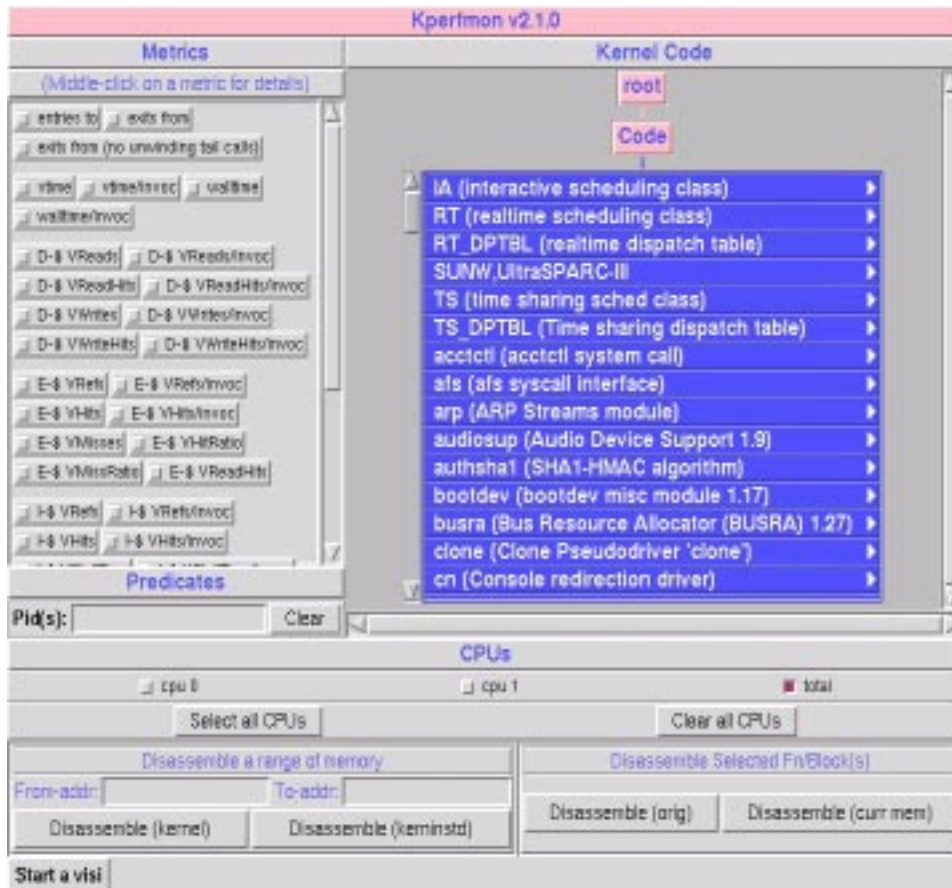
Kperfmon v2.1.0

Metrics

(Middle-click on a metric for details)

entries to
exits from
exits from (no unwinding tail calls)

vtime
vtime/invoc
walltime
walltime/invoc

D-\$ VReads
D-\$ VReads/invoc
D-\$ VReadHits
D-\$ VReadHits/invoc
D-\$ VWrites
D-\$ VWrites/invoc
D-\$ VWriteHits
D-\$ VWriteHits/invoc

E-\$ VRefs
E-\$ VRefs/invoc
E-\$ VHits
E-\$ VHits/invoc
E-\$ VMisses
E-\$ VHitRatio
E-\$ VMissRatio
E-\$ VReadHits

I-\$ VRefs
I-\$ VRefs/invoc
I-\$ VHits
I-\$ VHits/invoc

Predicates

Pid(s):
Clear

Kernel Code

root

Code

IA (interactive scheduling class)
RT (realtime scheduling class)
RT_DPTBL (realtime dispatch table)
SUNW,UltraSPARC-III
TS (time sharing sched class)
TS_DPTBL (Time sharing dispatch table)
acctctl (acctctl system call)
afs (afs syscall interface)
arp (ARP Streams module)
audiosup (Audio Device Support 1.9)
authsha1 (SHA1-HMAC algorithm)
bootdev (bootdev misc module 1.17)
busra (Bus Resource Allocator (BUSRA) 1.27)
clone (Clone Pseudodriver 'clone')
cn (Console redirection driver)

CPUs

cpu 0
cpu 1
total

Select all CPUs
Clear all CPUs

Disassemble a range of memory
From-addr:
To-addr:
Disassemble (kernel)
Disassemble (kerninstd)

Disassemble Selected Fn/Block(s)
Disassemble (orig)
Disassemble (curr mem)

Start a visi